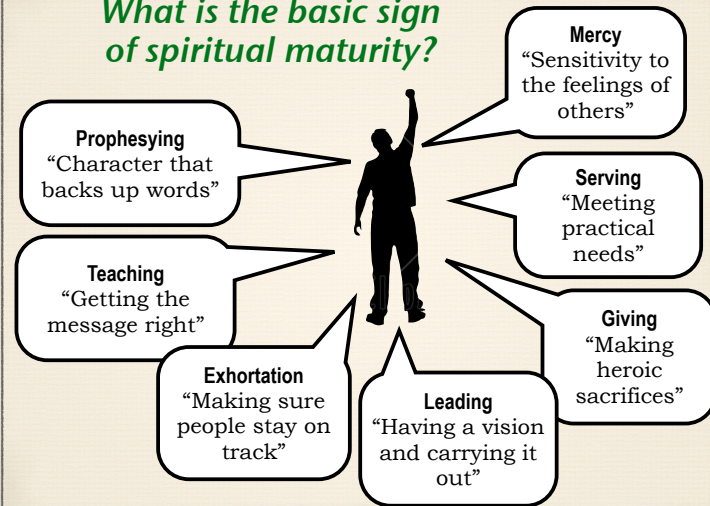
What is the basic sign of spiritual maturity?

Mercy
“Sensitivity to the feelings of others”

Prophesying
“Character that backs up words”

Serving
“Meeting practical needs”

Teaching
“Getting the message right”

Giving
“Making heroic sacrifices”

Exhortation
“Making sure people stay on track”

Leading
“Having a vision and carrying it out”